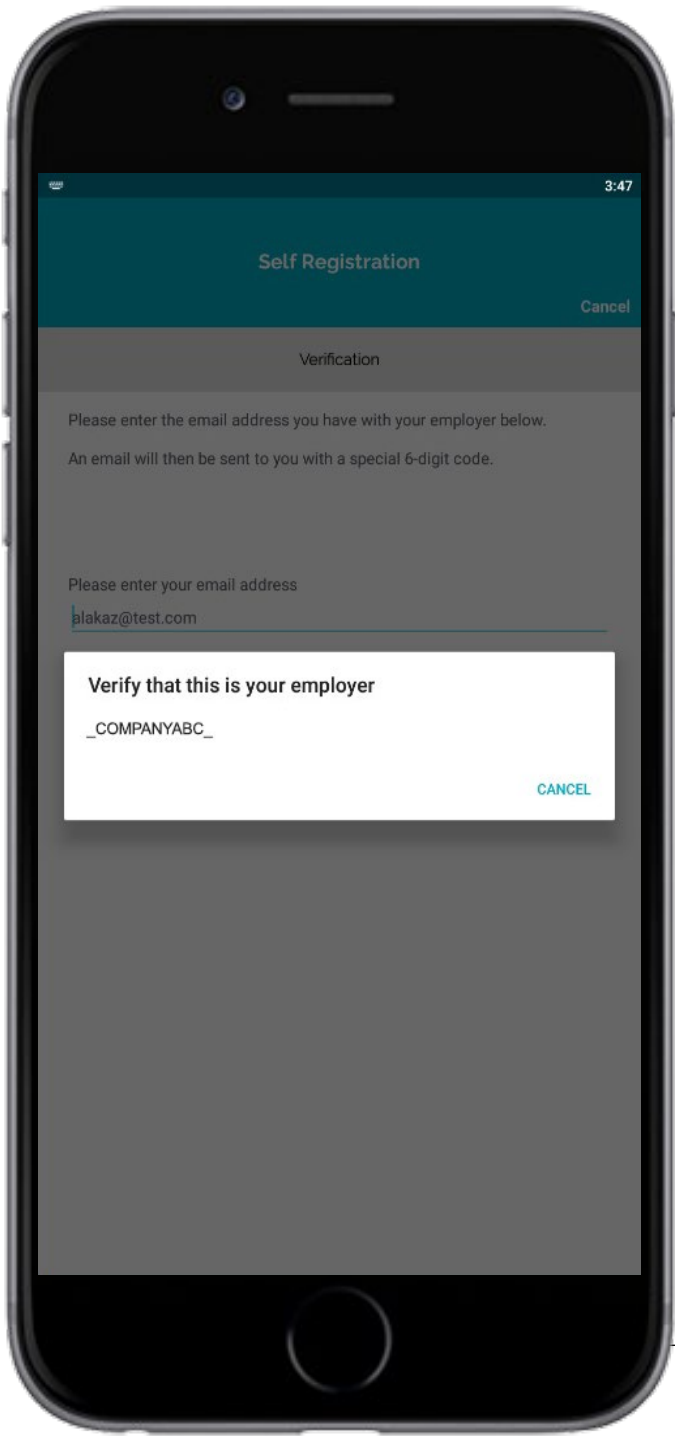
3:47

Self Registration

Cancel

Verification

Please enter the email address you have with your employer below.

An email will then be sent to you with a special 6-digit code.

Please enter your email address

alakaz@test.com

Verify that this is your employer

_COMPANYABC_

CANCEL